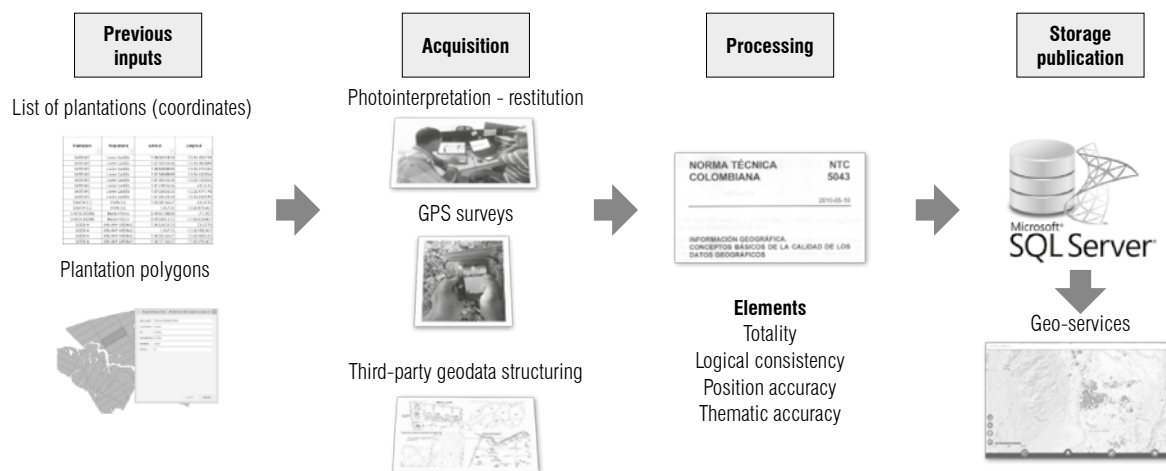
Previous inputs

List of plantations (coordinates)

Plantation polygons

Acquisition

Photointerpretation - restitution

GPS surveys

Third-party geodata structuring

Processing

NORMA TÉCNICA COLOMBIANA

NTC 5043

2010-05-19

INFORMACIÓN GEOGRÁFICA. CONCEPTOS BÁSICOS DE LA CALIDAD DE LOS DATOS GEOGRÁFICOS

Elements
Totality
Logical consistency
Position accuracy
Thematic accuracy

Storage publication

Microsoft® SQL Server®

Geo-services